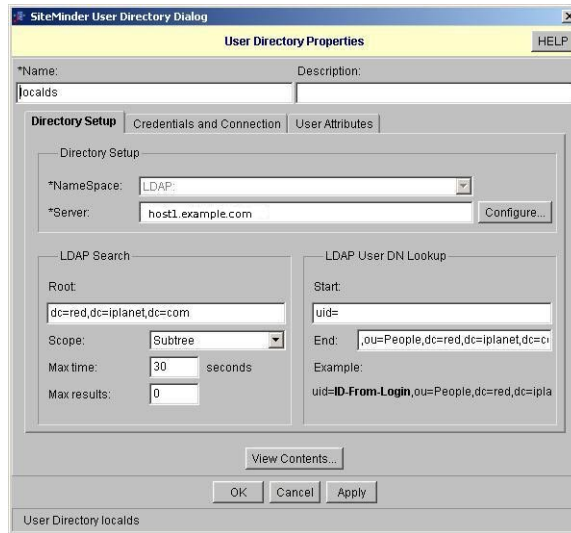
SiteMinder User Directory Dialog

User Directory Properties

HELP

*Name:

localds

Description:

Directory Setup | Credentials and Connection | User Attributes

Directory Setup

*NameSpace: LDAP:

*Server: host1.example.com

Configure...

LDAP Search

Root:

dc=red,dc=iplanet,dc=com

Scope: Subtree

Max time: 30 seconds

Max results: 0

LDAP User DN Lookup

Start:

uid=

End: ,ou=People,dc=red,dc=iplanet,dc=c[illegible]

Example:

uid=**ID-From-Login**,ou=People,dc=red,dc=ipla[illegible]

View Contents...

OK Cancel Apply

User Directory localds